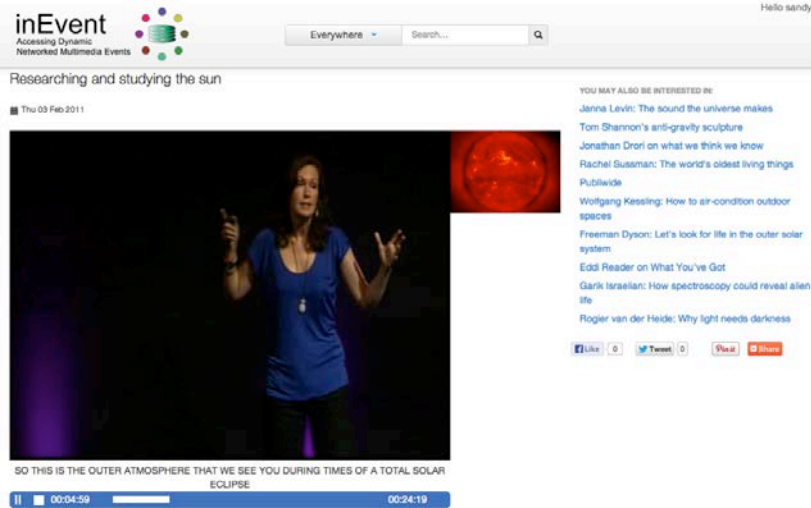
inEvent
Accessing Dynamic Networked Multimedia Events

Everywhere

Search...

Hello sandy

Researching and studying the sun

Thu 03 Feb 2011

SO THIS IS THE OUTER ATMOSPHERE THAT WE SEE YOU DURING TIMES OF A TOTAL SOLAR ECLIPSE

00:04:59

00:24:19

YOU MAY ALSO BE INTERESTED IN:

Janna Levin: The sound the universe makes

Tom Shannon's anti-gravity sculpture

Jonathan Drori on what we think we know

Rachel Sussman: The world's oldest living things

Publiwide

Wolfgang Kessling: How to air-condition outdoor spaces

Freeman Dyson: Let's look for life in the outer solar system

Eddi Reader on What You've Got

Garik Israelian: How spectroscopy could reveal alien life

Rogier van der Heide: Why light needs darkness

Like 0

Tweet 0

Pin it

Share